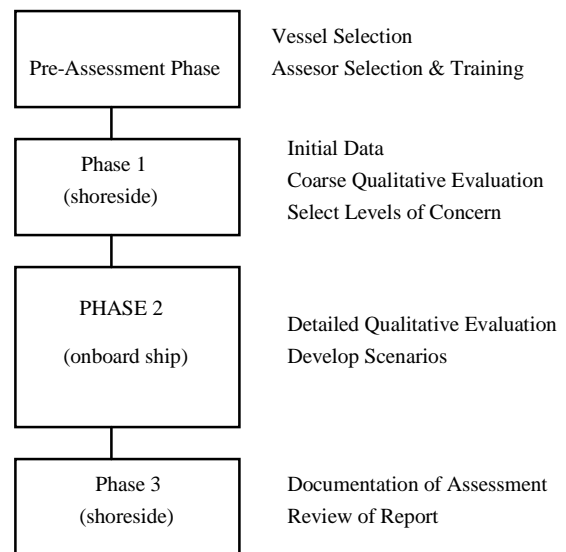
Pre-Assessment Phase

Vessel Selection
Assesor Selection & Training

Phase 1
(shoreside)

Initial Data
Coarse Qualitative Evaluation
Select Levels of Concern

PHASE 2
(onboard ship)

Detailed Qualitative Evaluation
Develop Scenarios

Phase 3
(shoreside)

Documentation of Assessment
Review of Report